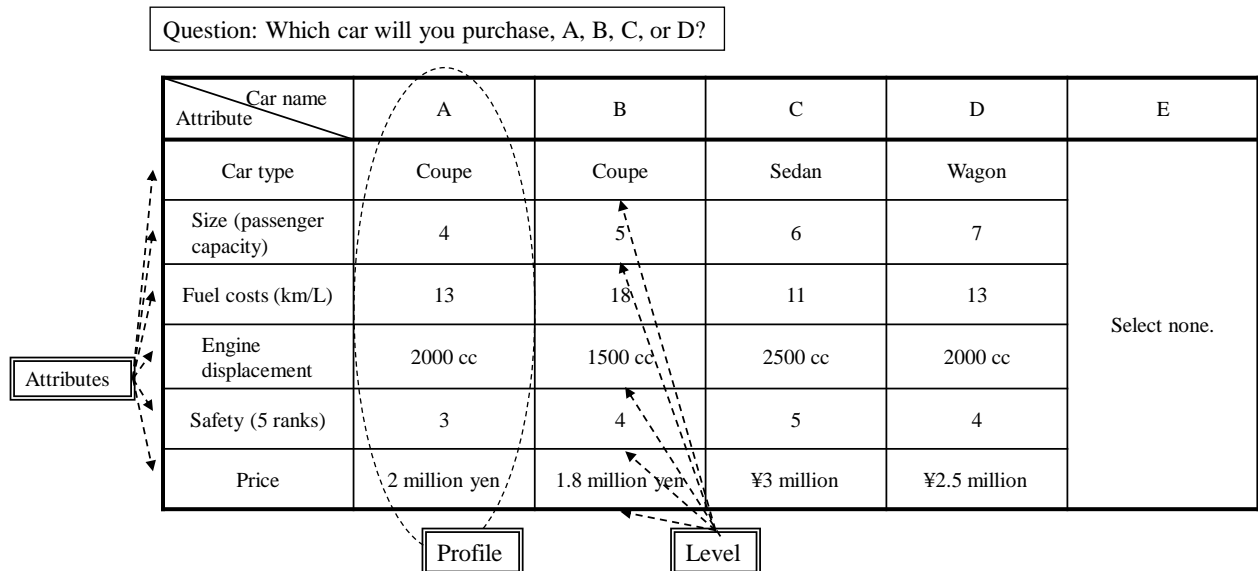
Question: Which car will you purchase, A, B, C, or D?

| Car name / Attribute | A | B | C | D | E |
|---|---|---|---|---|---|
| Car type | Coupe | Coupe | Sedan | Wagon | Select none. |
| Size (passenger capacity) | 4 | 5 | 6 | 7 | |
| Fuel costs (km/L) | 13 | 18 | 11 | 13 | |
| Engine displacement | 2000 cc | 1500 cc | 2500 cc | 2000 cc | |
| Safety (5 ranks) | 3 | 4 | 5 | 4 | |
| Price | 2 million yen | 1.8 million yen | ¥3 million | ¥2.5 million | |

Attributes

Profile

Level